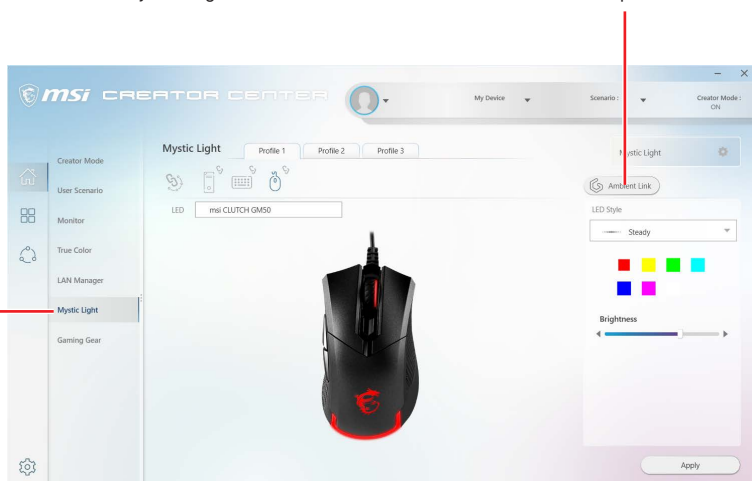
msi CREATOR CENTER

My Device

Scenario :

Creator Mode : ON

Creator Mode

User Scenario

Monitor

True Color

LAN Manager

Mystic Light

Gaming Gear

Mystic Light

Profile 1

Profile 2

Profile 3

LED

msi CLUTCH GM50

Mystic Light

Ambient Link

LED Style

Steady

Brightness

Apply